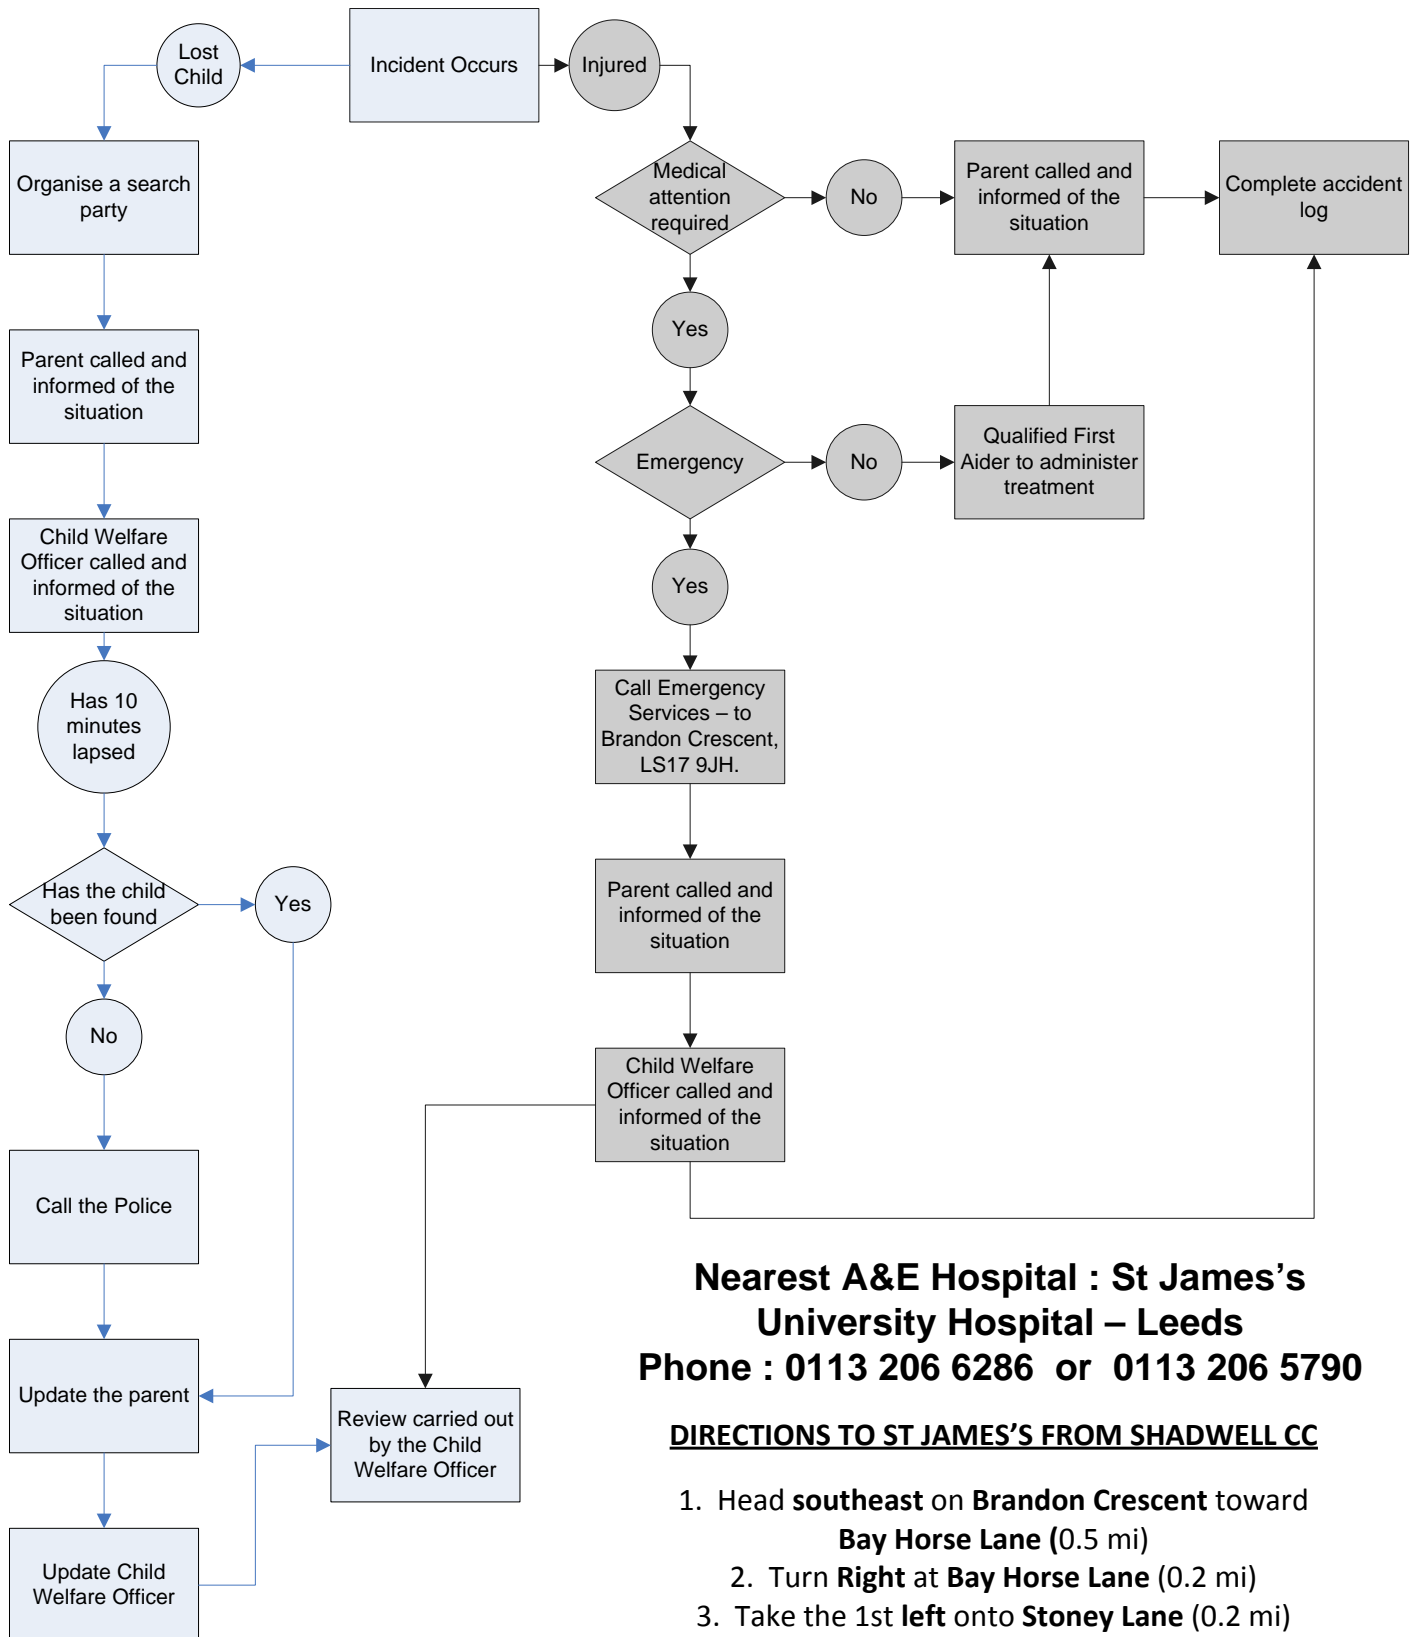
Lost Child

Incident Occurs

Injured

Organise a search party

Medical attention required

No

Parent called and informed of the situation

Complete accident log

Yes

Parent called and informed of the situation

Emergency

No

Qualified First Aider to administer treatment

Child Welfare Officer called and informed of the situation

Yes

Has 10 minutes lapsed

Call Emergency Services – to Brandon Crescent, LS17 9JH.

Has the child been found

Yes

Parent called and informed of the situation

No

Child Welfare Officer called and informed of the situation

Call the Police

Update the parent

Review carried out by the Child Welfare Officer

Update Child Welfare Officer

**Nearest A&E Hospital : St James's University Hospital – Leeds Phone : 0113 206 6286 or 0113 206 5790**

DIRECTIONS TO ST JAMES'S FROM SHADWELL CC

1. Head **southeast** on **Brandon Crescent** toward **Bay Horse Lane (**0.5 mi)
2. Turn **Right** at **Bay Horse Lane** (0.2 mi)
3. Take the 1st **left** onto **Stoney Lane** (0.2 mi)